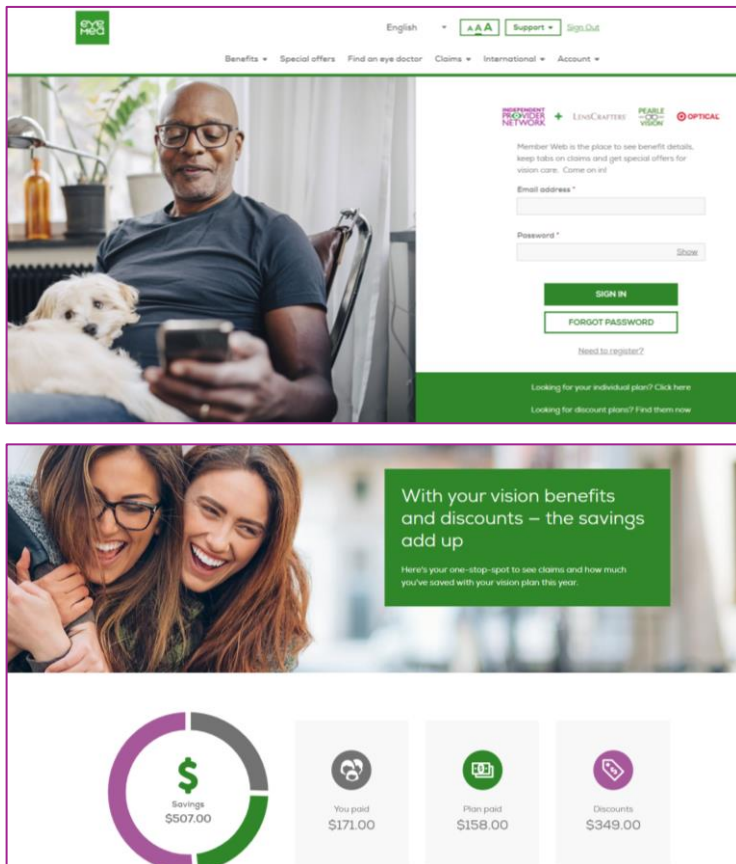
eye Med

English AAA Support Sign Out

Benefits Special offers Find an eye doctor Claims International Account

INDEPENDENT PROVIDER NETWORK + LENSCRAFTERS PEARLE VISION OPTICAL

Member Web is the place to see benefit details, keep tabs on claims and get special offers for vision care. Come on in!

Email address *

Password *

Show

SIGN IN

FORGOT PASSWORD

Need to register?

Looking for your individual plan? Click here

Looking for discount plans? Find them now

With your vision benefits and discounts – the savings add up

Here's your one-stop-spot to see claims and how much you've saved with your vision plan this year.

$

Savings
$507.00

You paid
$171.00

Plan paid
$158.00

Discounts
$349.00